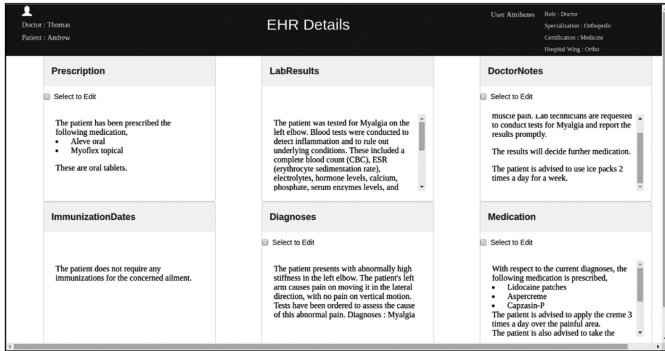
Doctor : Thomas
Patient : Andrew

EHR Details

User Attributes
Role : Doctor
Specialization : Orthopedic
Certification : Medicine
Hospital Wing : Ortho

Prescription

Select to Edit

The patient has been prescribed the following medication,
• Aleve oral
• Myoflex topical

These are oral tablets.

LabResults

The patient was tested for Myalgia on the left elbow. Blood tests were conducted to detect inflammation and to rule out underlying conditions. These included a complete blood count (CBC), ESR (erythrocyte sedimentation rate), electrolytes, hormone levels, calcium, phosphate, serum enzymes levels, and

DoctorNotes

Select to Edit

muscle pain. Lab technicians are requested to conduct tests for Myalgia and report the results promptly.

The results will decide further medication.

The patient is advised to use ice packs 2 times a day for a week.

ImmunizationDates

The patient does not require any immunizations for the concerned ailment.

Diagnoses

Select to Edit

The patient presents with abnormally high stiffness in the left elbow. The patient's left arm causes pain on moving it in the lateral direction, with no pain on vertical motion. Tests have been ordered to assess the cause of this abnormal pain. Diagnoses : Myalgia

Medication

Select to Edit

With respect to the current diagnoses, the following medication is prescribed,
• Lidocaine patches
• Aspercreme
• Capzasin-P
The patient is advised to apply the creme 3 times a day over the painful area.
The patient is also advised to take the